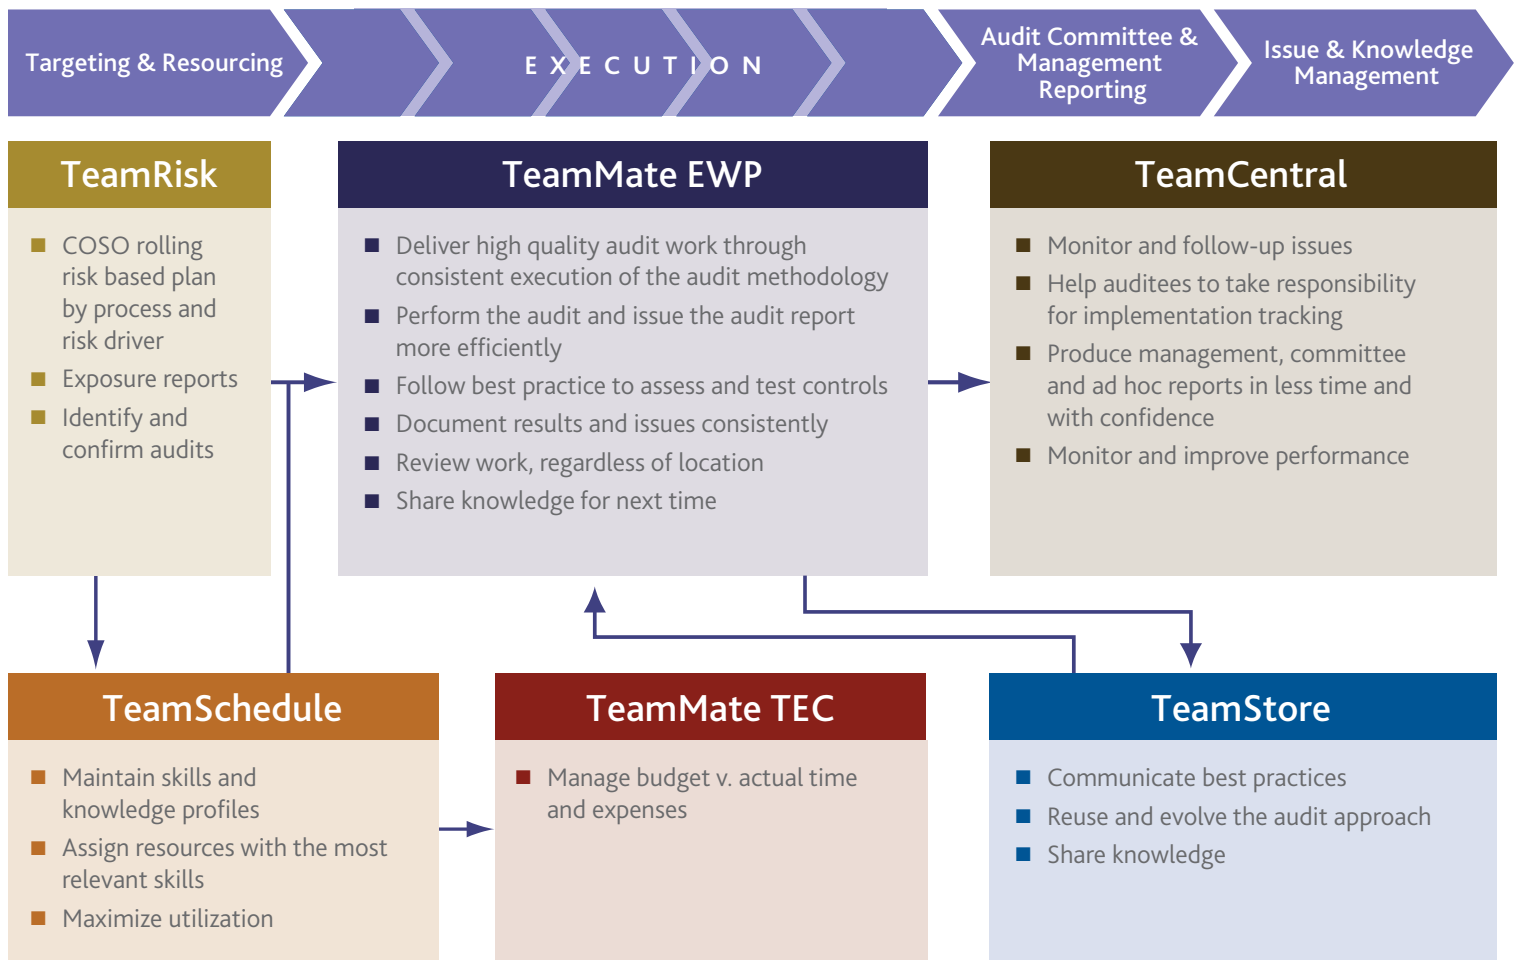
Targeting & Resourcing

EXECUTION

Audit Committee & Management Reporting

Issue & Knowledge Management

TeamRisk

- COSO rolling risk based plan by process and risk driver
- Exposure reports
- Identify and confirm audits

TeamMate EWP

- Deliver high quality audit work through consistent execution of the audit methodology
- Perform the audit and issue the audit report more efficiently
- Follow best practice to assess and test controls
- Document results and issues consistently
- Review work, regardless of location
- Share knowledge for next time

TeamCentral

- Monitor and follow-up issues
- Help auditees to take responsibility for implementation tracking
- Produce management, committee and ad hoc reports in less time and with confidence
- Monitor and improve performance

TeamSchedule

- Maintain skills and knowledge profiles
- Assign resources with the most relevant skills
- Maximize utilization

TeamMate TEC

- Manage budget v. actual time and expenses

TeamStore

- Communicate best practices
- Reuse and evolve the audit approach
- Share knowledge